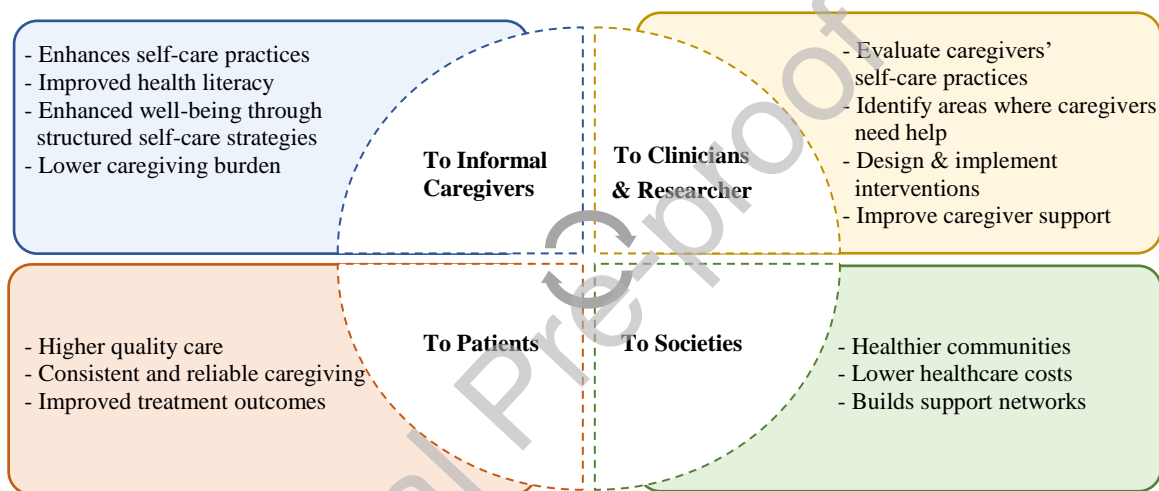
- Enhances self-care practices
- Improved health literacy
- Enhanced well-being through structured self-care strategies
- Lower caregiving burden

To Informal Caregivers

To Clinicians & Researcher

- Evaluate caregivers' self-care practices
- Identify areas where caregivers need help
- Design & implement interventions
- Improve caregiver support

- Higher quality care
- Consistent and reliable caregiving
- Improved treatment outcomes

To Patients

To Societies

- Healthier communities
- Lower healthcare costs
- Builds support networks

Journal Pre-proof